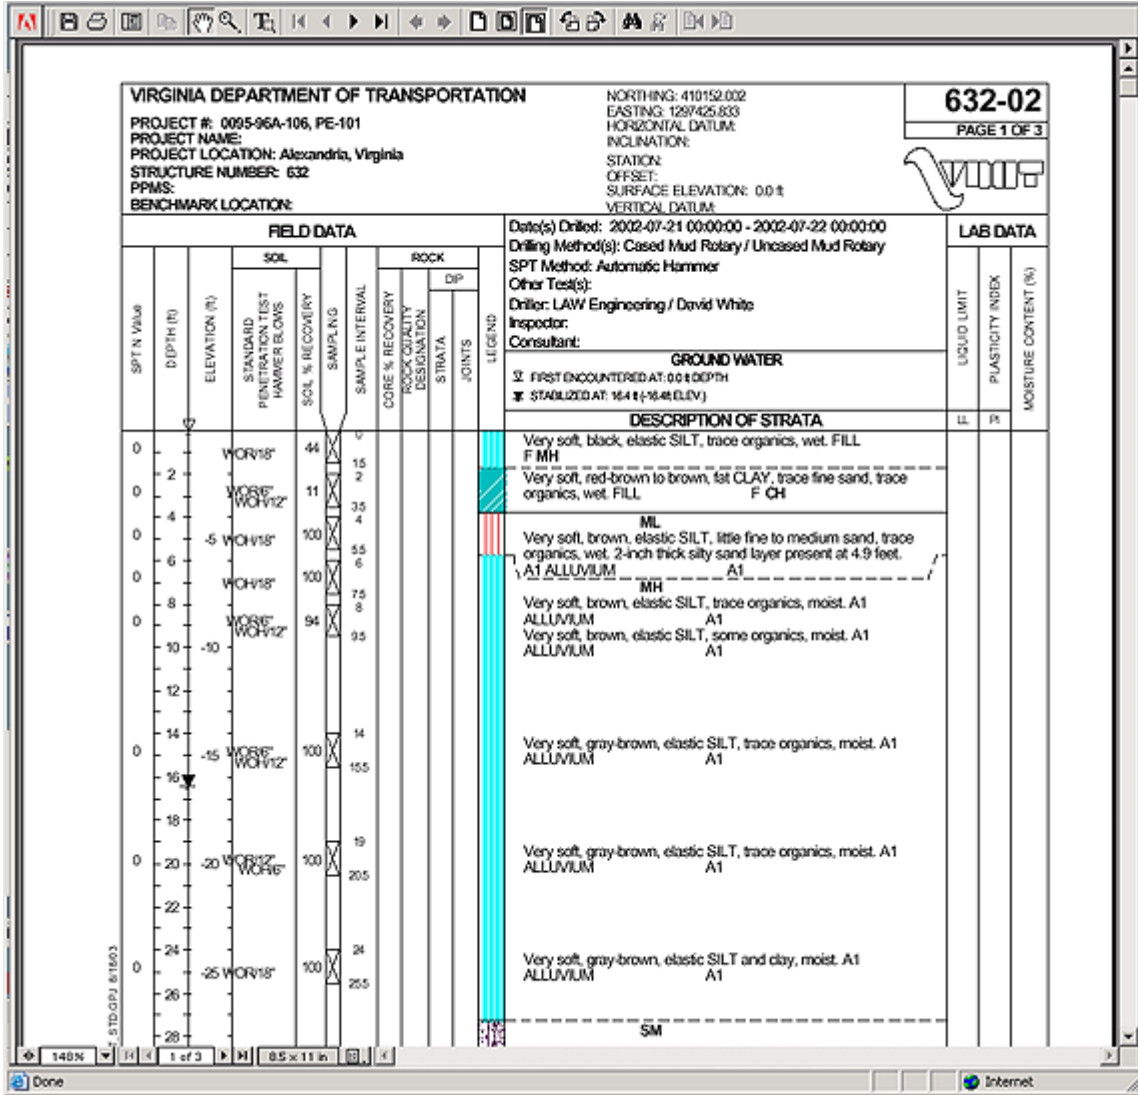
VIRGINIA DEPARTMENT OF TRANSPORTATION
PROJECT #: 0095-96A-106, PE-101
PROJECT NAME:
PROJECT LOCATION: Alexandria, Virginia
STRUCTURE NUMBER: 632
PPMS:
BENCHMARK LOCATION:

NORTHING: 410152.002
EASTING: 1297425.833
HORIZONTAL DATUM:
INCLINATION:
STATION:
OFFSET:
SURFACE ELEVATION: 0.0 ft
VERTICAL DATUM:

632-02
PAGE 1 OF 3

VDOT

FIELD DATA
SOIL
ROCK
DIP
SPT N Value
DEPTH (ft)
ELEVATION (ft)
STANDARD PENETRATION TEST HAMMER BLOWS
SOIL % RECOVERY
SAMPLING
SAMPLE INTERVAL
CORE % RECOVERY
ROCK QUALITY DESIGNATION
STRATA
JOINTS
LEGEND

Date(s) Drilled: 2002-07-21 00:00:00 - 2002-07-22 00:00:00
Drilling Method(s): Cased Mud Rotary / Uncased Mud Rotary
SPT Method: Automatic Hammer
Other Test(s):
Driller: LAW Engineering / David White
Inspector:
Consultant:
GROUND WATER
FIRST ENCOUNTERED AT: 0.0 ft DEPTH
STABILIZED AT: 16.4 ft (-16.4ft ELEV.)
DESCRIPTION OF STRATA

LAB DATA
LIQUID LIMIT
PLASTICITY INDEX
MOISTURE CONTENT (%)
LL
PI

| SPT N | Depth | Elev | Blows | Rec | Interval | Description |
|---|---|---|---|---|---|---|
| 0 | 2 | | WOR/18" | 44 | 0 1.5 | Very soft, black, elastic SILT, trace organics, wet. FILL F MH |
| 0 | 4 | | WOR/6" WOH/12" | 11 | 2 3.5 | Very soft, red-brown to brown, fat CLAY, trace fine sand, trace organics, wet. FILL F CH |
| 0 | 6 | -5 | WOH/18" | 100 | 4 5.5 | ML Very soft, brown, elastic SILT, little fine to medium sand, trace organics, wet. 2-inch thick silty sand layer present at 4.9 feet. A1 ALLUVIUM A1 |
| 0 | 8 | | WOH/18" | 100 | 6 7.5 | MH Very soft, brown, elastic SILT, trace organics, moist. A1 ALLUVIUM A1 |
| 0 | 10 12 | -10 | WOR/6" WOH/12" | 94 | 8 9.5 | Very soft, brown, elastic SILT, some organics, moist. A1 ALLUVIUM A1 |
| 0 | 14 16 18 | -15 | WOR/6" WOH/12" | 100 | 14 15.5 | Very soft, gray-brown, elastic SILT, trace organics, moist. A1 ALLUVIUM A1 |
| 0 | 20 22 | -20 | WOR/12" WOH/6" | 100 | 19 20.5 | Very soft, gray-brown, elastic SILT, trace organics, moist. A1 ALLUVIUM A1 |
| 0 | 24 26 28 | -25 | WOR/18" | 100 | 24 25.5 | Very soft, gray-brown, elastic SILT and clay, moist. A1 ALLUVIUM A1 |

SM

STD.GPJ 8/18/03

148% 1 of 3 8.5 x 11 in
Done
Internet